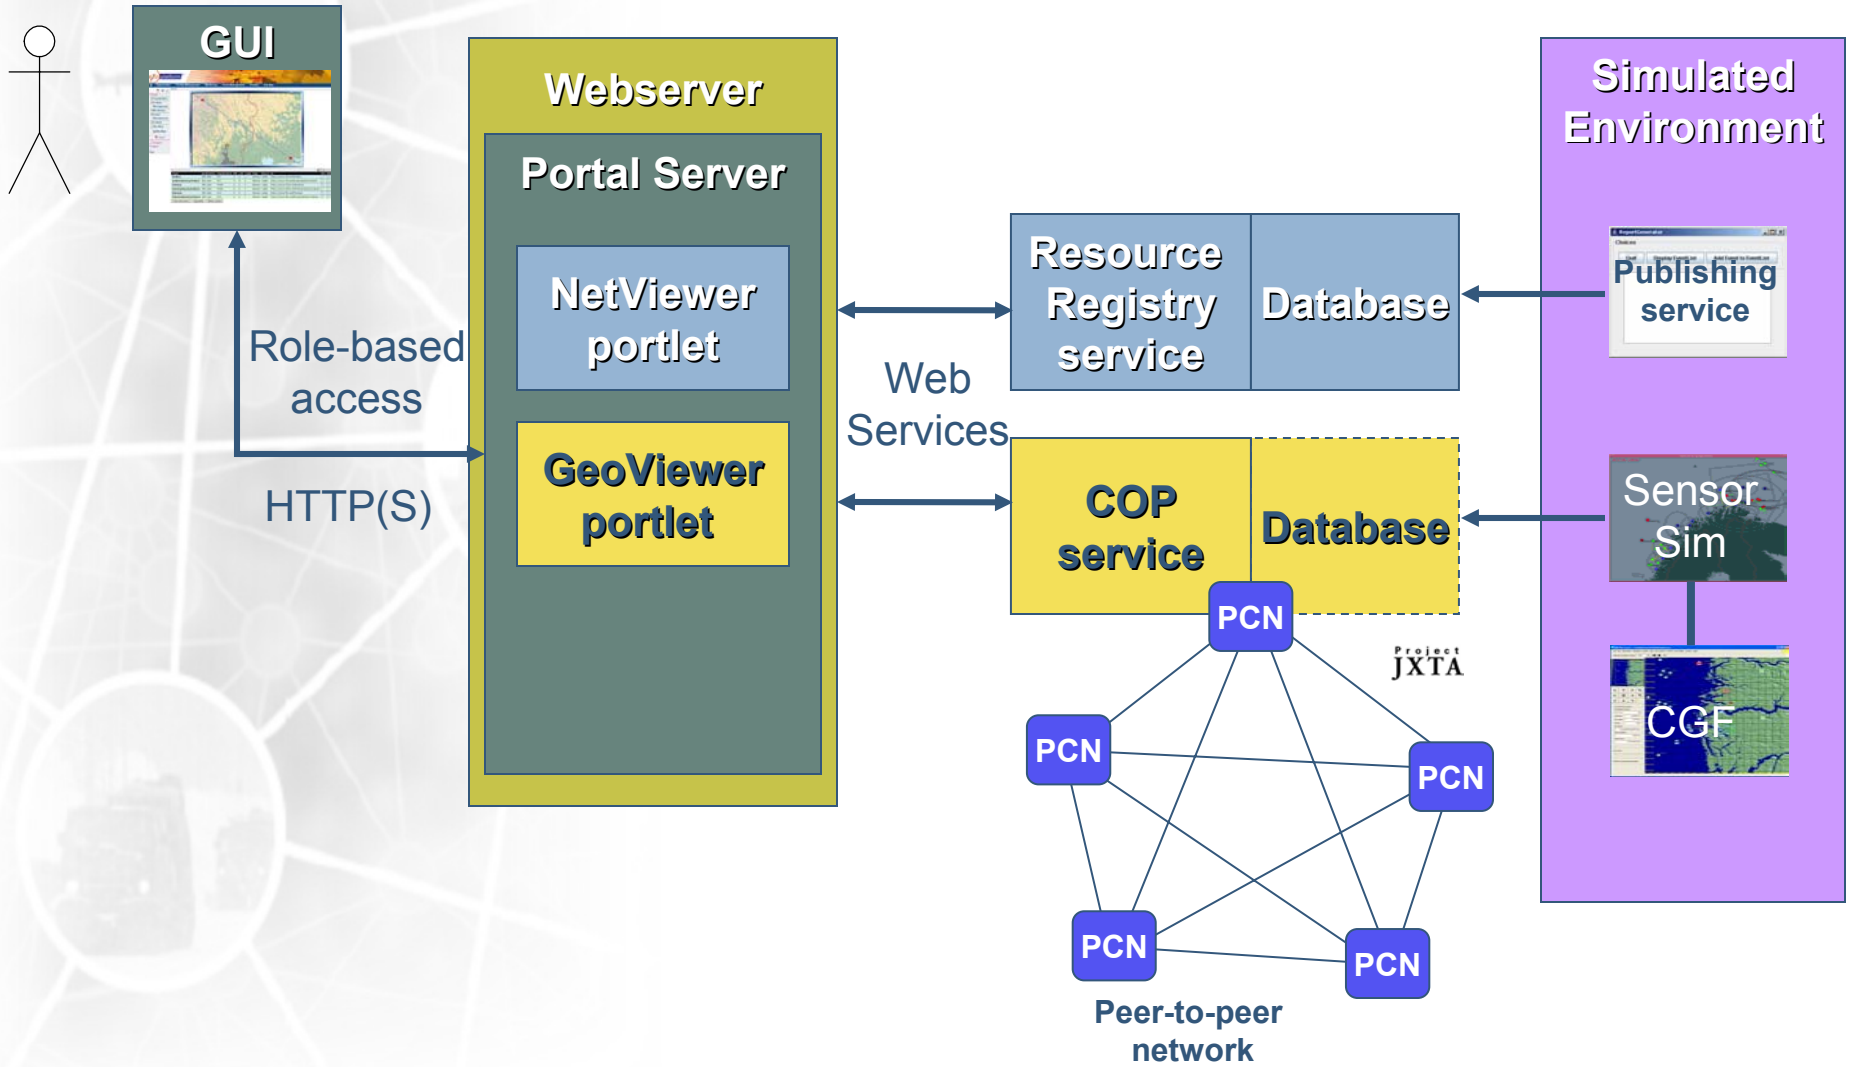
GUI

Role-based access

HTTP(S)

Webserver

Portal Server

NetViewer portlet

GeoViewer portlet

Web Services

Resource Registry service

Database

COP service

Database

PCN

PCN

PCN

PCN

PCN

Project JXTA

Peer-to-peer network

Simulated Environment

Publishing service

Sensor Sim

CGF